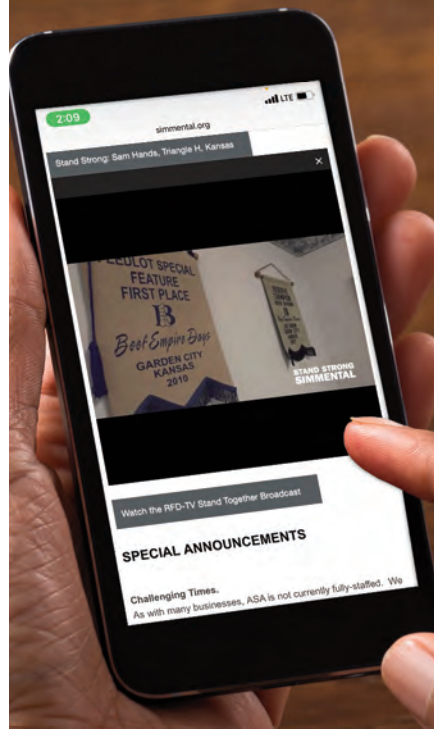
2:09

LTE

simmental.org

Stand Strong: Sam Hands, Triangle H, Kansas

×

FEEDLOT SPECIAL FEATURE FIRST PLACE

B

Beef Empire Days

GARDEN CITY KANSAS 2010

STAND STRONG SIMMENTAL

Watch the RFD-TV Stand Together Broadcast

SPECIAL ANNOUNCEMENTS

Challenging Times.

As with many businesses, ASA is not currently fully-staffed. We